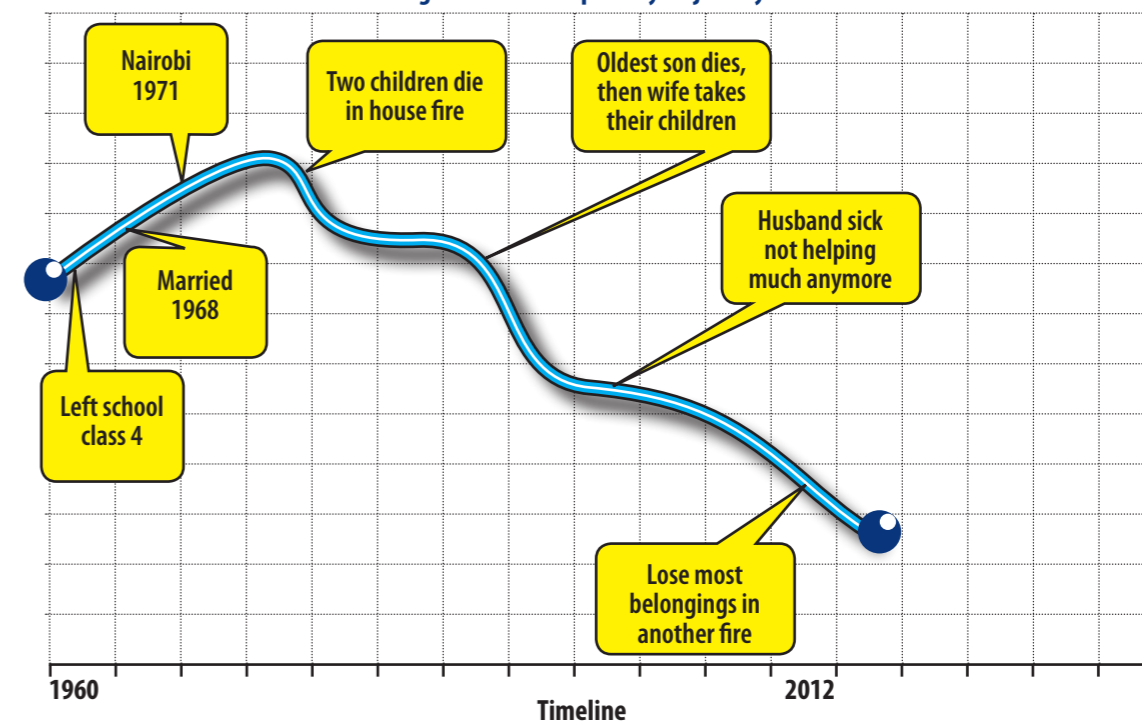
Nairobi 1971

Two children die in house fire

Oldest son dies, then wife takes their children

Husband sick not helping much anymore

Married 1968

Left school class 4

Lose most belongings in another fire

1960

2012

Timeline